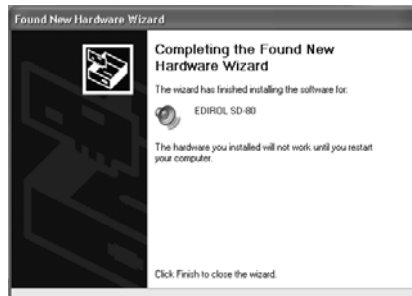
Found New Hardware Wizard

Completing the Found New Hardware Wizard

The wizard has finished installing the software for:

EDIROL SD-80

The hardware you installed will not work until you restart your computer.

Click Finish to close the wizard.